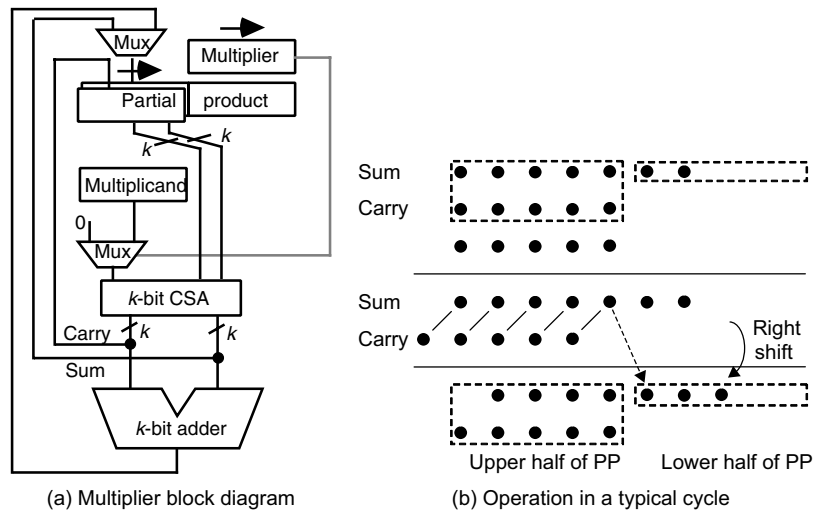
Mux

Multiplier

Partial product

k

k

Multiplicand

0

Mux

k-bit CSA

Carry

k

k

Sum

k-bit adder

Sum

Carry

Sum

Carry

Right shift

Upper half of PP

Lower half of PP

(a) Multiplier block diagram

(b) Operation in a typical cycle